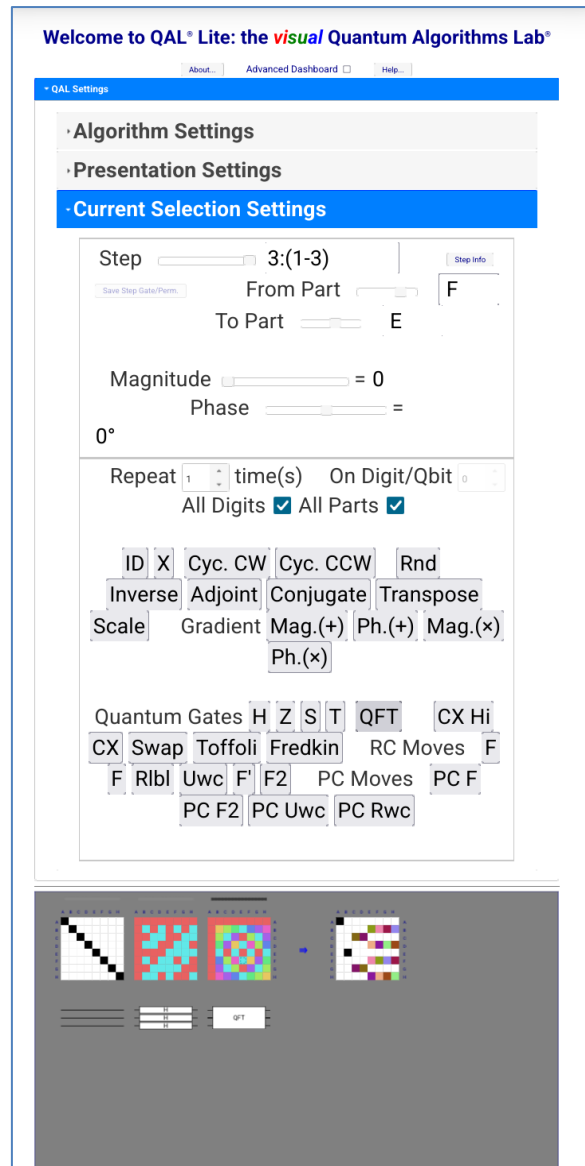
Welcome to QAL® Lite: the visual Quantum Algorithms Lab®

About... Advanced Dashboard ☐ Help...

▾ QAL Settings

‣Algorithm Settings

‣Presentation Settings

‣Current Selection Settings

Step 3:(1-3) Step Info

Save Step Gate/Perm. From Part F

To Part E

Magnitude = 0

Phase =

0°

Repeat 1 time(s) On Digit/Qbit 0

All Digits ☑ All Parts ☑

ID X Cyc. CW Cyc. CCW Rnd

Inverse Adjoint Conjugate Transpose

Scale Gradient Mag.(+) Ph.(+) Mag.(×) Ph.(×)

Quantum Gates H Z S T QFT CX Hi

CX Swap Toffoli Fredkin RC Moves F

F Rlbl Uwc F' F2 PC Moves PC F

PC F2 PC Uwc PC Rwc

H
H
H

QFT